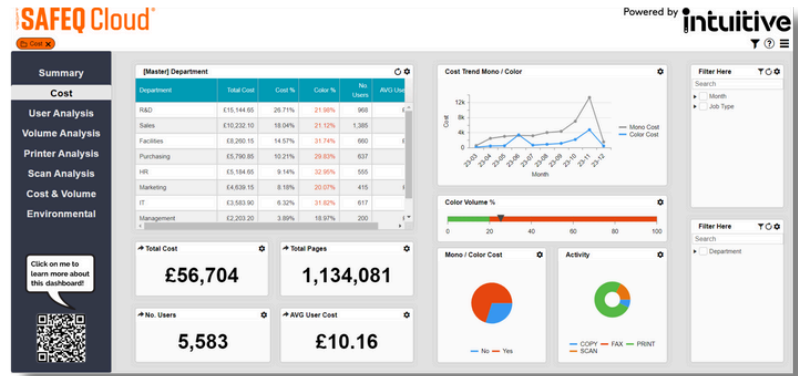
SAFEQ Cloud®

Cost ✕

Powered by intuitive

Summary
Cost
User Analysis
Volume Analysis
Printer Analysis
Scan Analysis
Cost & Volume
Environmental

Click on me to learn more about this dashboard!

[Master] Department

| Department | Total Cost | Cost % | Color % | No. Users | AVG Use |
|---|---|---|---|---|---|
| R&D | £15,144.65 | 26.71% | 21.98% | 969 | |
| Sales | £10,232.10 | 18.04% | 21.12% | 1,385 | |
| Facilities | £8,260.15 | 14.57% | 31.74% | 660 | |
| Purchasing | £5,790.85 | 10.21% | 29.83% | 637 | |
| HR | £5,184.65 | 9.14% | 32.95% | 555 | |
| Marketing | £4,639.15 | 8.18% | 20.07% | 415 | |
| IT | £3,583.90 | 6.32% | 31.92% | 617 | |
| Management | £2,203.20 | 3.89% | 18.97% | 200 | |

Cost Trend Mono / Color
12k
8k
4k
0k
Cost
23-03 23-04 23-05 23-06 23-07 23-08 23-09 23-10 23-11 23-12
Month
Mono Cost
Color Cost

Filter Here
Search
Month
Job Type

Color Volume %
0 20 40 60 80 100

Filter Here
Search
Department

Total Cost
£56,704

Total Pages
1,134,081

No. Users
5,583

AVG User Cost
£10.16

Mono / Color Cost
No
Yes

Activity
COPY
FAX
PRINT
SCAN